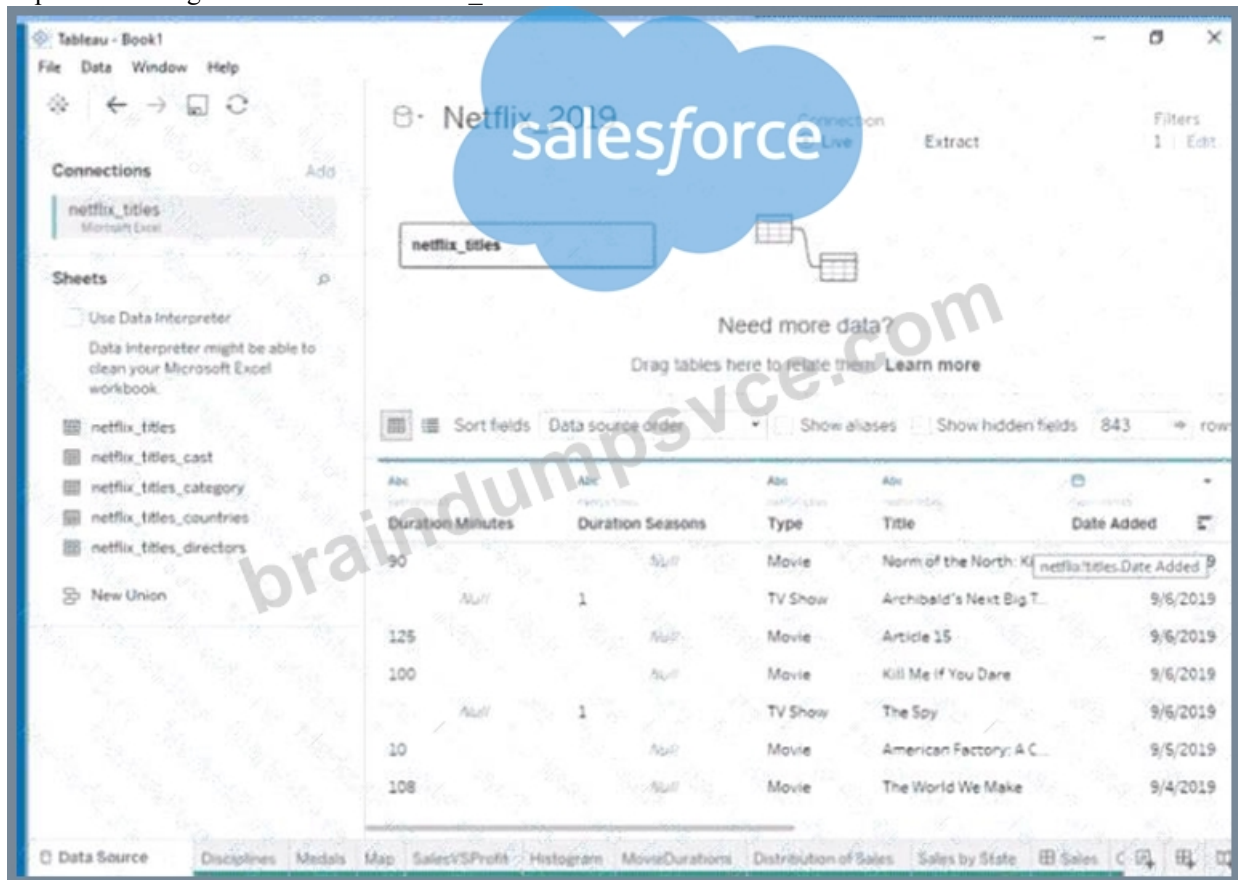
Tableau - Book1
File Data Window Help

Netflix_2019
salesforce
Connection
Live
Extract
Filters
1 | Edit

Connections
Add
netflix_titles
Microsoft Excel

Sheets
Use Data Interpreter
Data interpreter might be able to clean your Microsoft Excel workbook.
netflix_titles
netflix_titles_cast
netflix_titles_category
netflix_titles_countries
netflix_titles_directors
New Union

netflix_titles

Need more data?
Drag tables here to relate them. Learn more

braindumpsvce.com

Sort fields Data source order
Show aliases Show hidden fields 843 rows

| Duration Minutes | Duration Seasons | Type | Title | Date Added |
|---|---|---|---|---|
| 90 | Null | Movie | Norm of the North: K | netflix_titles.Date Added 9 |
| Null | 1 | TV Show | Archibald's Next Big T... | 9/6/2019 |
| 125 | Null | Movie | Article 15 | 9/6/2019 |
| 100 | Null | Movie | Kill Me If You Dare | 9/6/2019 |
| Null | 1 | TV Show | The Spy | 9/6/2019 |
| 10 | Null | Movie | American Factory: A C... | 9/5/2019 |
| 108 | Null | Movie | The World We Make | 9/4/2019 |

Data Source Disciplines Medals Map SalesVSProfit Histogram MovieDurations Distribution of Sales Sales by State Sales C